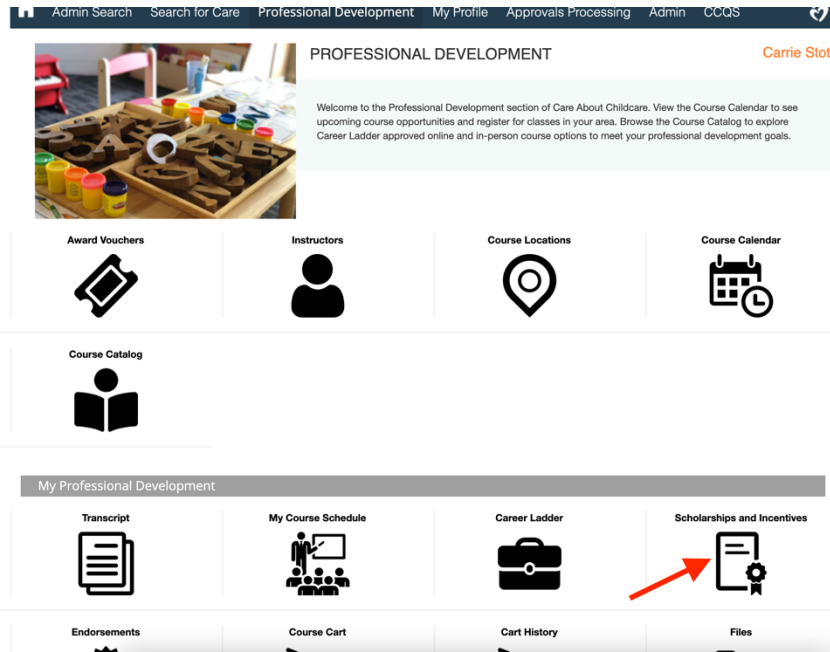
Admin Search Search for Care Professional Development My Profile Approvals Processing Admin CCQS

PROFESSIONAL DEVELOPMENT

Carrie Stot

Welcome to the Professional Development section of Care About Childcare. View the Course Calendar to see upcoming course opportunities and register for classes in your area. Browse the Course Catalog to explore Career Ladder approved online and in-person course options to meet your professional development goals.

Award Vouchers

Instructors

Course Locations

Course Calendar

Course Catalog

My Professional Development

Transcript

My Course Schedule

Career Ladder

Scholarships and Incentives

Endorsements

Course Cart

Cart History

Files